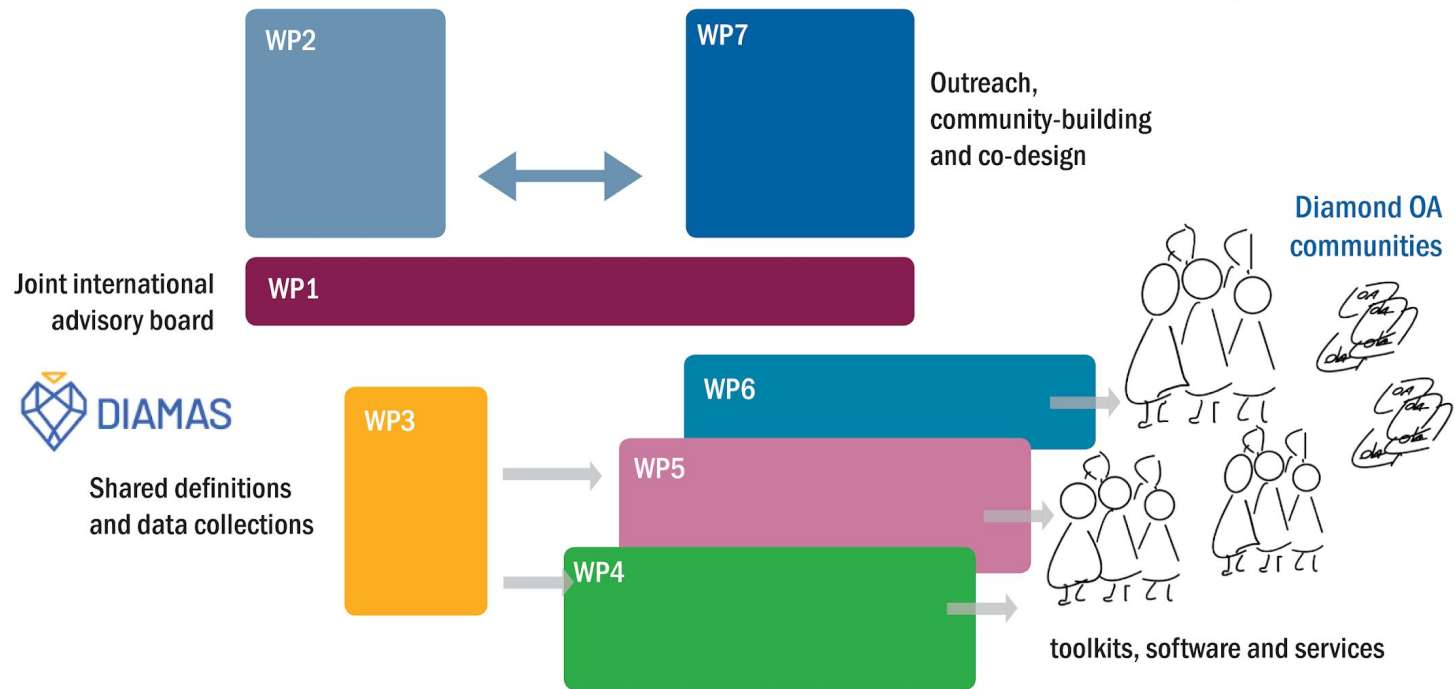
WP2

WP7

Outreach, community-building and co-design

Diamond OA communities

Joint international advisory board

WP1

OA
OA
OA
OA

OA
OA
OA
OA

DIAMAS

WP6

WP3

Shared definitions and data collections

WP5

WP4

toolkits, software and services